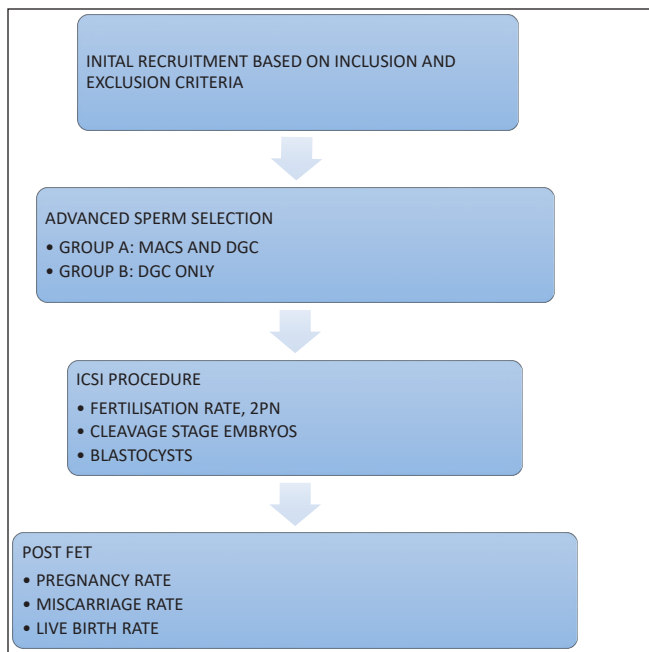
INITAL RECRUITMENT BASED ON INCLUSION AND EXCLUSION CRITERIA

ADVANCED SPERM SELECTION
• GROUP A: MACS AND DGC
• GROUP B: DGC ONLY

ICSI PROCEDURE
• FERTILISATION RATE, 2PN
• CLEAVAGE STAGE EMBRYOS
• BLASTOCYSTS

POST FET
• PREGNANCY RATE
• MISCARRIAGE RATE
• LIVE BIRTH RATE